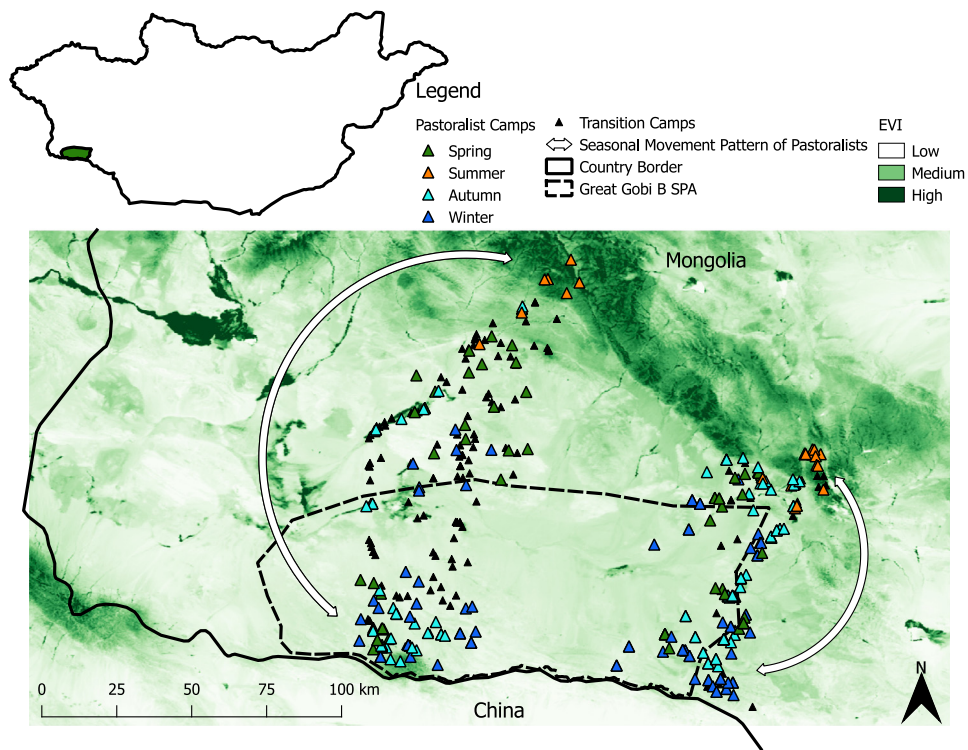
Legend

Pastoralist Camps
Spring
Summer
Autumn
Winter

Transition Camps
Seasonal Movement Pattern of Pastoralists
Country Border
Great Gobi B SPA

EVI
Low
Medium
High

Mongolia

China

0 25 50 75 100 km

N